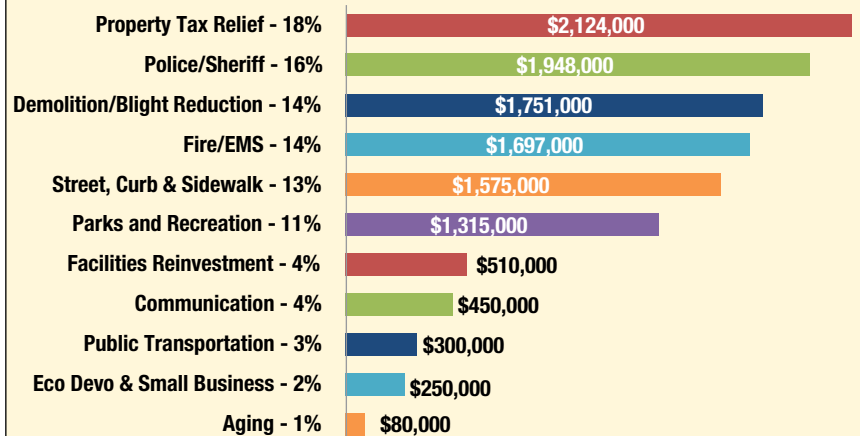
| Category | Amount |
|---|---|
| Property Tax Relief - 18% | $2,124,000 |
| Police/Sheriff - 16% | $1,948,000 |
| Demolition/Blight Reduction - 14% | $1,751,000 |
| Fire/EMS - 14% | $1,697,000 |
| Street, Curb & Sidewalk - 13% | $1,575,000 |
| Parks and Recreation - 11% | $1,315,000 |
| Facilities Reinvestment - 4% | $510,000 |
| Communication - 4% | $450,000 |
| Public Transportation - 3% | $300,000 |
| Eco Devo & Small Business - 2% | $250,000 |
| Aging - 1% | $80,000 |